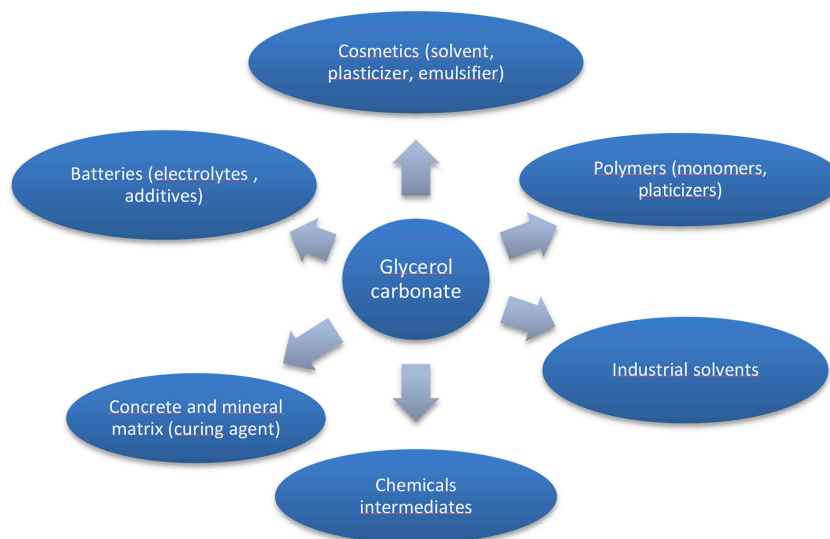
Cosmetics (solvent, plasticizer, emulsifier)

Batteries (electrolytes , additives)

Polymers (monomers, platicizers)

Glycerol carbonate

Industrial solvents

Concrete and mineral matrix (curing agent)

Chemicals intermediates